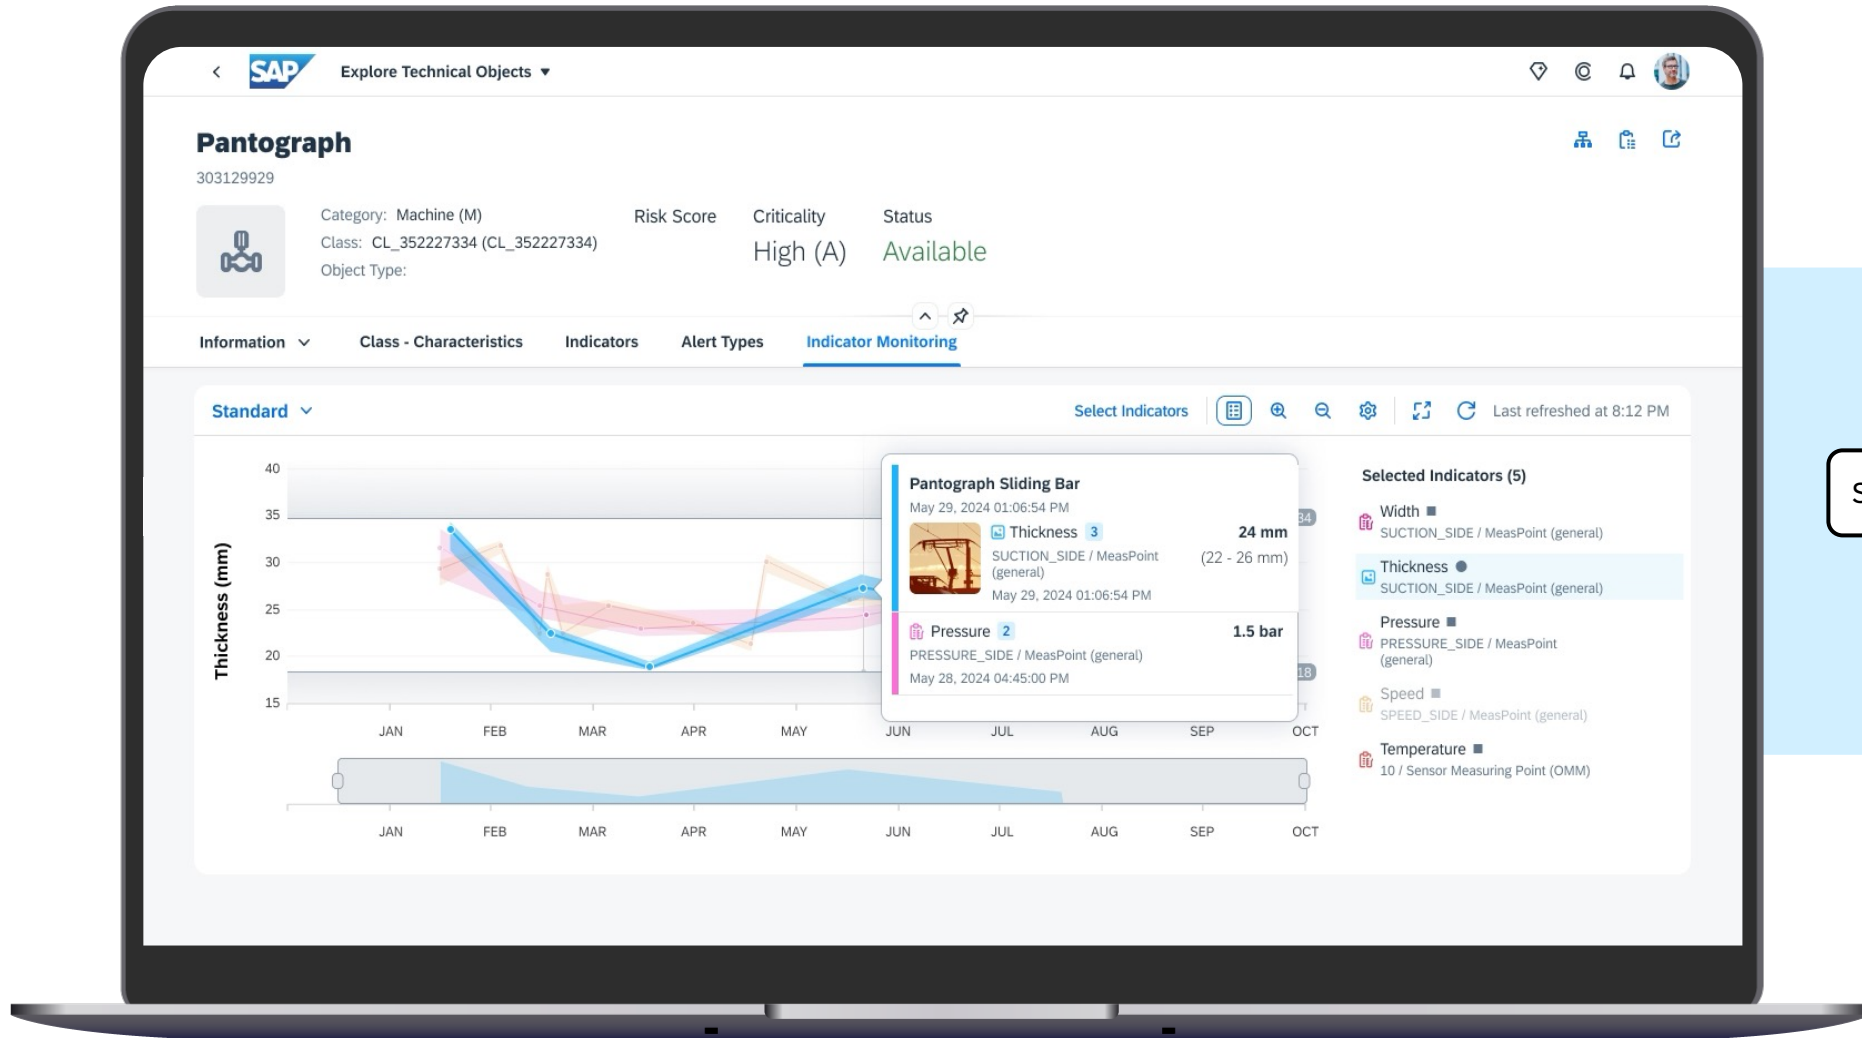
SAP Explore Technical Objects

Pantograph
303129929

Category: Machine (M)
Class: CL_352227334 (CL_352227334)
Object Type:

Risk Score

Criticality
High (A)

Status
Available

Information
Class - Characteristics
Indicators
Alert Types
Indicator Monitoring

Standard

Select Indicators

Last refreshed at 8:12 PM

Thickness (mm)

40
35
30
25
20
15

JAN FEB MAR APR MAY JUN JUL AUG SEP OCT

34
18

Pantograph Sliding Bar
May 29, 2024 01:06:54 PM

Thickness 3 24 mm
SUCTION_SIDE / MeasPoint (general) (22 - 26 mm)
May 29, 2024 01:06:54 PM

Pressure 2 1.5 bar
PRESSURE_SIDE / MeasPoint (general)
May 28, 2024 04:45:00 PM

JAN FEB MAR APR MAY JUN JUL AUG SEP OCT

Selected Indicators (5)

Width
SUCTION_SIDE / MeasPoint (general)

Thickness
SUCTION_SIDE / MeasPoint (general)

Pressure
PRESSURE_SIDE / MeasPoint (general)

Speed
SPEED_SIDE / MeasPoint (general)

Temperature
10 / Sensor Measuring Point (OMM)

S